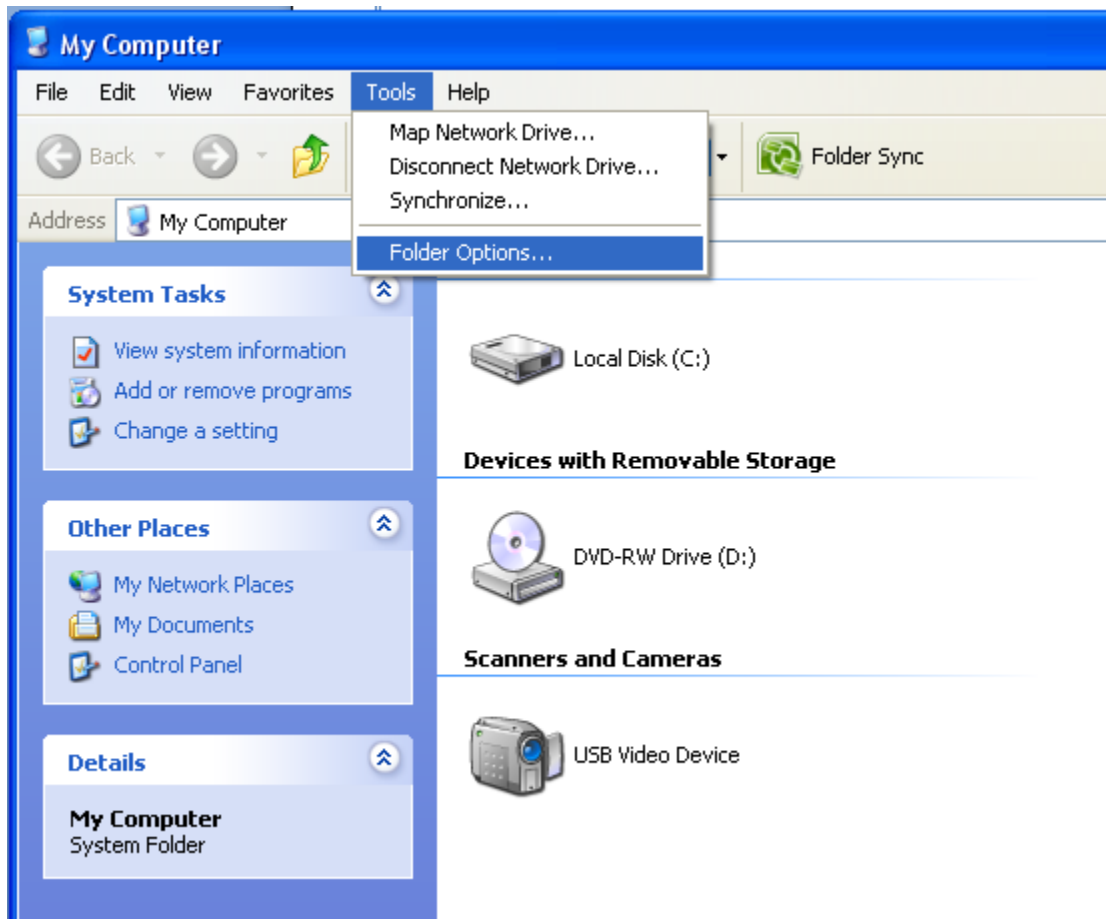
My Computer

File Edit View Favorites Tools Help

Map Network Drive...
Disconnect Network Drive...
Synchronize...
Folder Options...

Back

Folder Sync

Address My Computer

System Tasks

View system information
Add or remove programs
Change a setting

Other Places

My Network Places
My Documents
Control Panel

Details

My Computer
System Folder

Local Disk (C:)

Devices with Removable Storage

DVD-RW Drive (D:)

Scanners and Cameras

USB Video Device